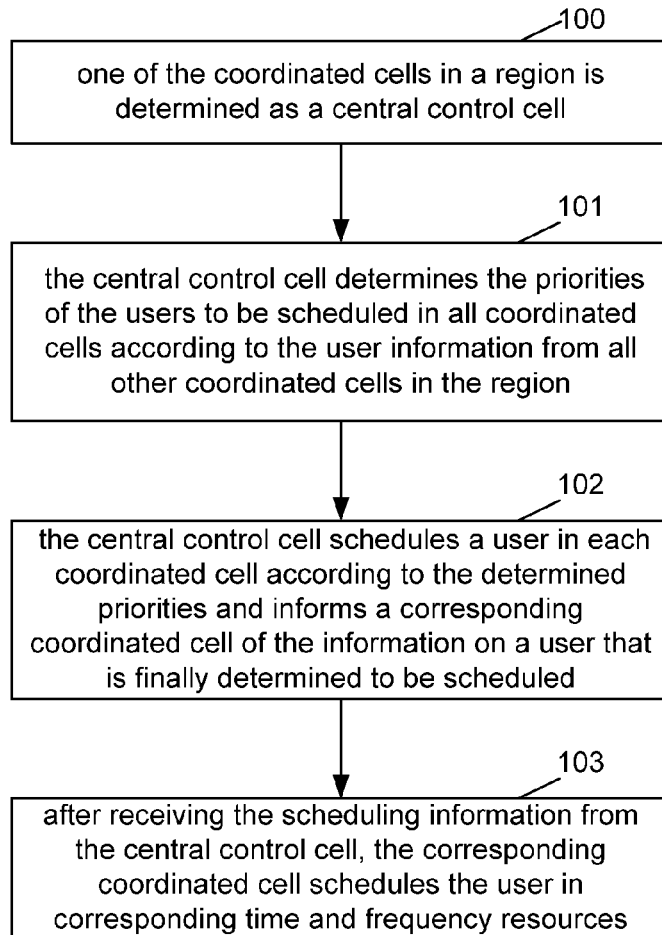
100

one of the coordinated cells in a region is determined as a central control cell

101

the central control cell determines the priorities of the users to be scheduled in all coordinated cells according to the user information from all other coordinated cells in the region

102

the central control cell schedules a user in each coordinated cell according to the determined priorities and informs a corresponding coordinated cell of the information on a user that is finally determined to be scheduled

103

after receiving the scheduling information from the central control cell, the corresponding coordinated cell schedules the user in corresponding time and frequency resources